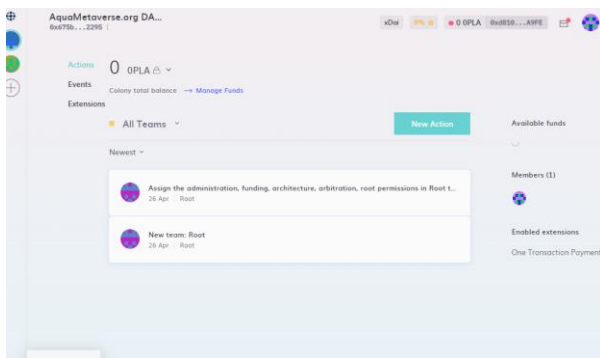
AquaMetoverse.org DA...
0x675b...2295

xDai 0% ● 0 0PLA 0xd810...A9FE

Actions
Events
Extensions

0 0PLA

Colony total balance → Manage Funds

All Teams

New Action

Newest

Assign the administration, funding, architecture, arbitration, root permissions in Root t...
26 Apr | Root

New team: Root
26 Apr | Root

Available funds

Members (1)

Enabled extensions

One Transaction Payment